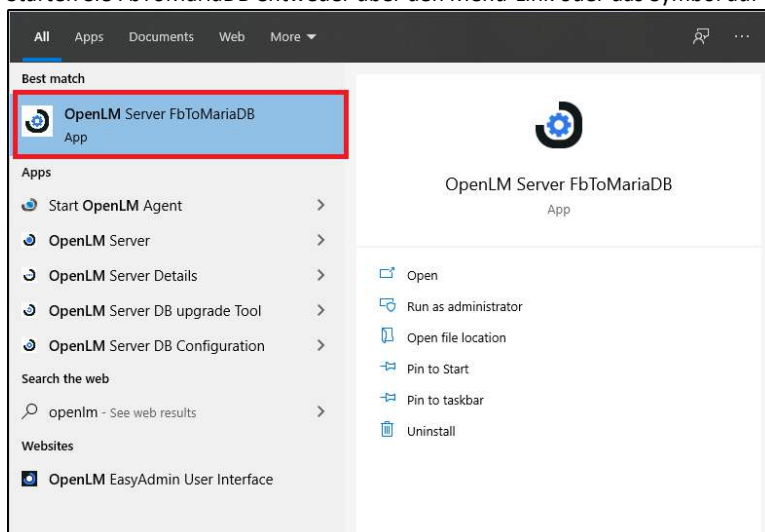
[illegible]

All Apps Documents Web More ▾

Best match

OpenLM Server FbToMariaDB
App

Apps

Start OpenLM Agent

OpenLM Server

OpenLM Server Details

OpenLM Server DB upgrade Tool

OpenLM Server DB Configuration

Search the web

openlm - See web results

Websites

OpenLM EasyAdmin User Interface

OpenLM Server FbToMariaDB
App

Open

Run as administrator

Open file location

Pin to Start

Pin to taskbar

Uninstall